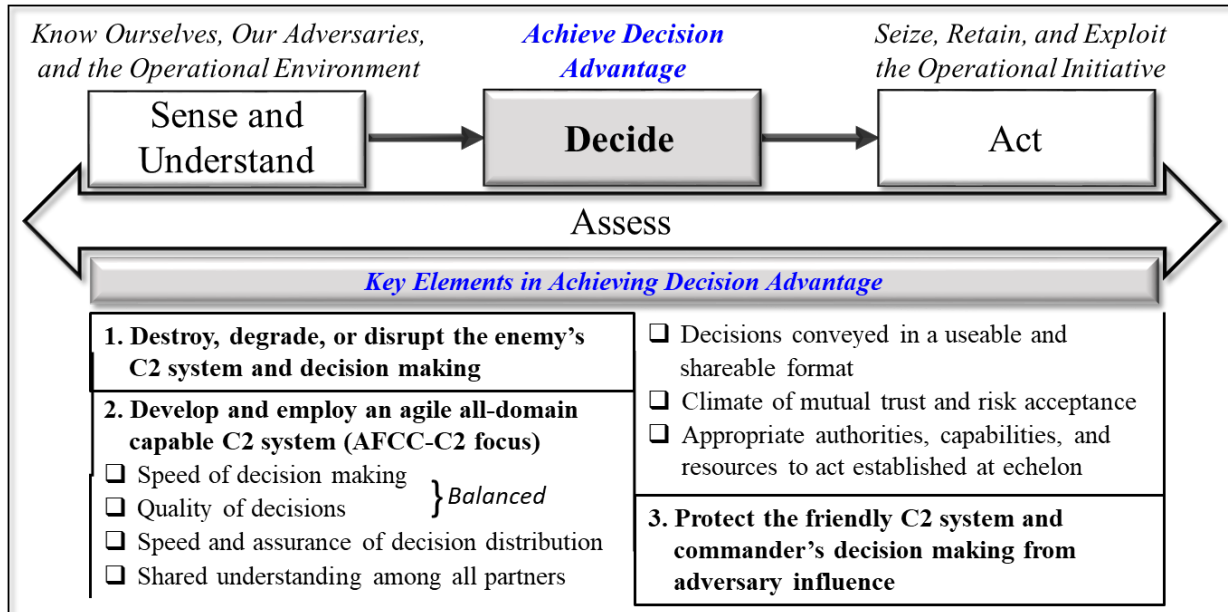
Know Ourselves, Our Adversaries, and the Operational Environment

Achieve Decision Advantage

Seize, Retain, and Exploit the Operational Initiative

Sense and Understand

Decide

Act

Assess

Key Elements in Achieving Decision Advantage

1. Destroy, degrade, or disrupt the enemy's C2 system and decision making

2. Develop and employ an agile all-domain capable C2 system (AFCC-C2 focus)

❑ Speed of decision making

❑ Quality of decisions

} Balanced

❑ Speed and assurance of decision distribution

❑ Shared understanding among all partners

❑ Decisions conveyed in a useable and shareable format

❑ Climate of mutual trust and risk acceptance

❑ Appropriate authorities, capabilities, and resources to act established at echelon

3. Protect the friendly C2 system and commander's decision making from adversary influence